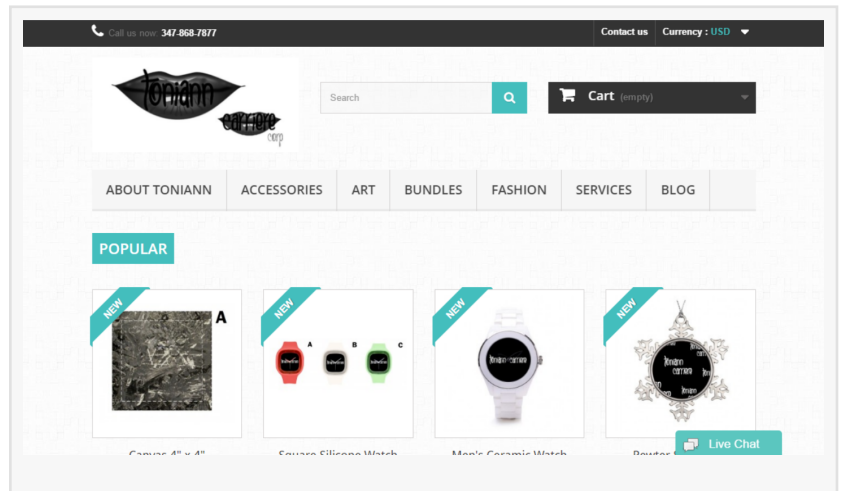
Call us now: 347-868-7877

Contact us

Currency : USD

toniann carriere corp

Search

Cart (empty)

ABOUT TONIANN

ACCESSORIES

ART

BUNDLES

FASHION

SERVICES

BLOG

POPULAR

NEW

A

NEW

A

B

C

NEW

NEW

Live Chat

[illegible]